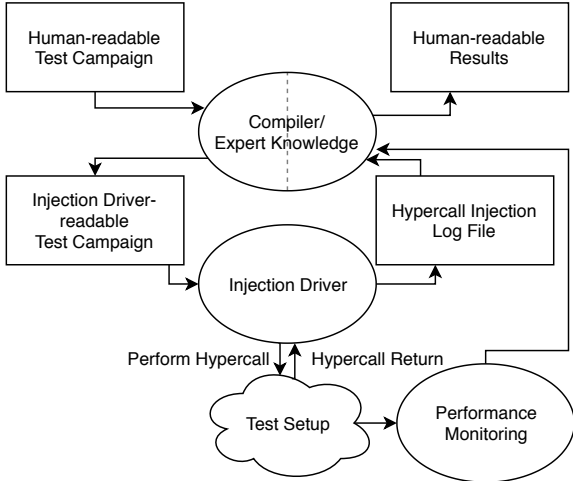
Human-readable Test Campaign

Human-readable Results

Compiler/ Expert Knowledge

Injection Driver-readable Test Campaign

Hypercall Injection Log File

Injection Driver

Perform Hypercall

Hypercall Return

Test Setup

Performance Monitoring